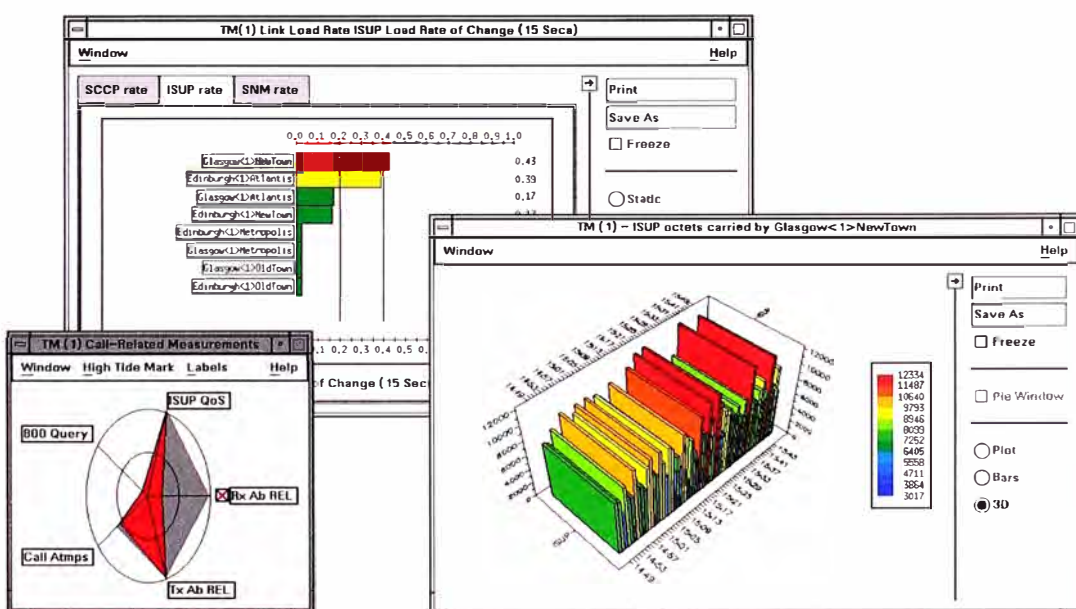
TM(1) Link Load Rate ISUP Load Rate of Change (15 Secs)

Window

Help

SCCP rate

ISUP rate

SNM rate

0.0 0.1 0.2 0.3 0.4 0.5 0.6 0.7 0.8 0.9 1.0

Glasgow<1>NewTown 0.43

Edinburgh<1>Atlantis 0.39

Glasgow<1>Atlantis 0.17

Edinburgh<1>NewTown

Edinburgh<1>Metropolis

Glasgow<1>Metropolis

Glasgow<1>OldTown

Edinburgh<1>OldTown

Print

Save As

Freeze

Static

.1 0.2 0.3 0.4 0.5 0.

of Change (15 Sec

TM (1) Call-Related Measurements

Window

High Tide Mark

Labels

Help

ISUP QoS

800 Query

Rx Ab REL

Call Atmps

Tx Ab REL

TM (1) – ISUP octets carried by Glasgow<1>NewTown

Window

Help

Print

Save As

Freeze

Pie Window

Plot

Bars

3D

12334

11487

10640

9793

8946

8099

7252

6405

5558

4711

3864

3017

12000

10000

8000

6000

4000

2000

0

ISUP